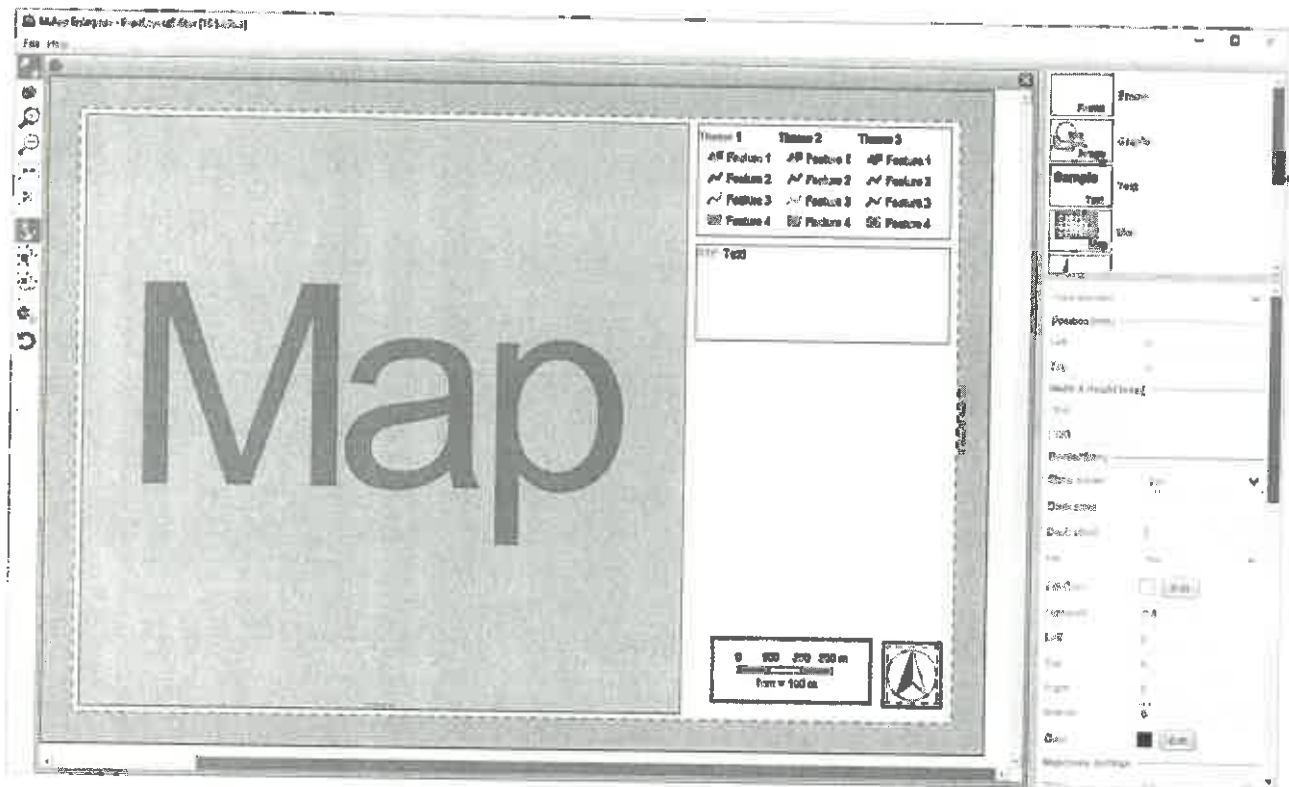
MiAny Enterprise - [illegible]

File Help

Theme 1 Theme 2 Theme 3

Feature 1 Feature 1 Feature 1

Feature 2 Feature 2 Feature 2

Feature 3 Feature 3 Feature 3

Feature 4 Feature 4 Feature 4

Text

Map

0 100 200 300 m

1cm = 100 m

Frame

Graphic

Sample

Text

Map

Position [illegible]

Left

Top

Width & Height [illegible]

Width

Height

Border line

Style

Dash array

Dash offset

Fill Color

Left

Top

Right

Bottom

Color

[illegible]